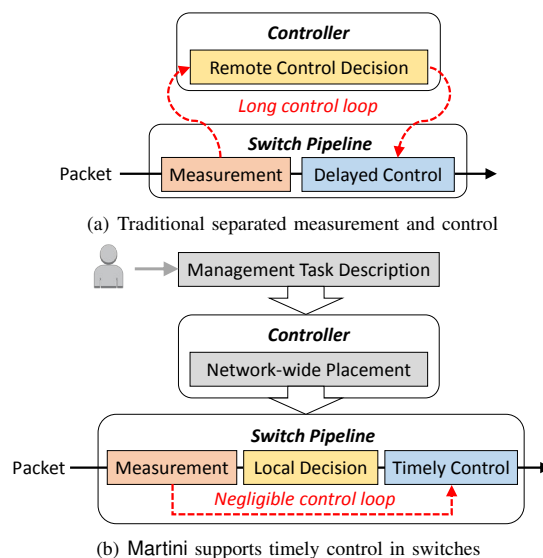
Controller

Remote Control Decision

Long control loop

Switch Pipeline

Packet

Measurement

Delayed Control

(a) Traditional separated measurement and control

Management Task Description

Controller

Network-wide Placement

Switch Pipeline

Packet

Measurement

Local Decision

Timely Control

Negligible control loop

(b) Martini supports timely control in switches